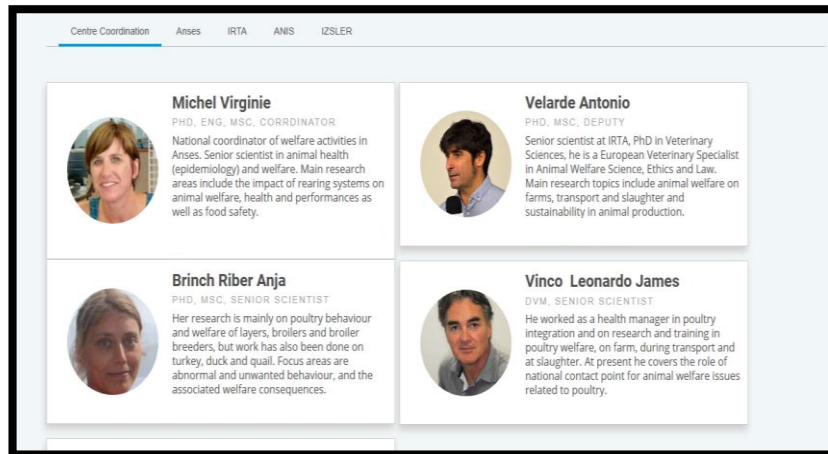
Centre Coordination Anses IRTA ANIS IZSLER

Michel Virginie

PHD, ENG, MSC, CORRDINATOR

National coordinator of welfare activities in Anses. Senior scientist in animal health (epidemiology) and welfare. Main research areas include the impact of rearing systems on animal welfare, health and performances as well as food safety.

Velarde Antonio

PHD, MSC, DEPUTY

Senior scientist at IRTA, PhD in Veterinary Sciences, he is a European Veterinary Specialist in Animal Welfare Science, Ethics and Law. Main research topics include animal welfare on farms, transport and slaughter and sustainability in animal production.

Brinch Riber Anja

PHD, MSC, SENIOR SCIENTIST

Her research is mainly on poultry behaviour and welfare of layers, broilers and broiler breeders, but work has also been done on turkey, duck and quail. Focus areas are abnormal and unwanted behaviour, and the associated welfare consequences.

Vinco Leonardo James

DVM, SENIOR SCIENTIST

He worked as a health manager in poultry integration and on research and training in poultry welfare, on farm, during transport and at slaughter. At present he covers the role of national contact point for animal welfare issues related to poultry.